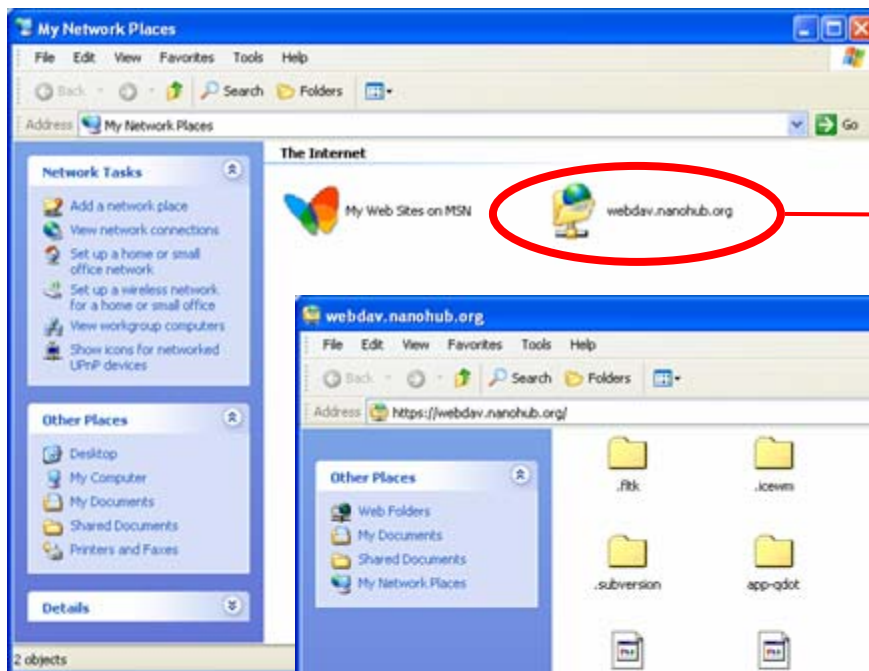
My Network Places

File Edit View Favorites Tools Help

Back Search Folders

Address My Network Places

Go

Network Tasks

Add a network place
View network connections
Set up a home or small office network
Set up a wireless network for a home or small office
View workgroup computers
Show icons for networked UPnP devices

Other Places

Desktop
My Computer
My Documents
Shared Documents
Printers and Faxes

Details

2 objects

The Internet

My Web Sites on MSN

webdav.nanohub.org

webdav.nanohub.org

File Edit View Favorites Tools Help

Back Search Folders

Address https://webdav.nanohub.org/

Other Places

Web Folders
My Documents
Shared Documents
My Network Places

.fltk

.icewm

.subversion

app-qdot